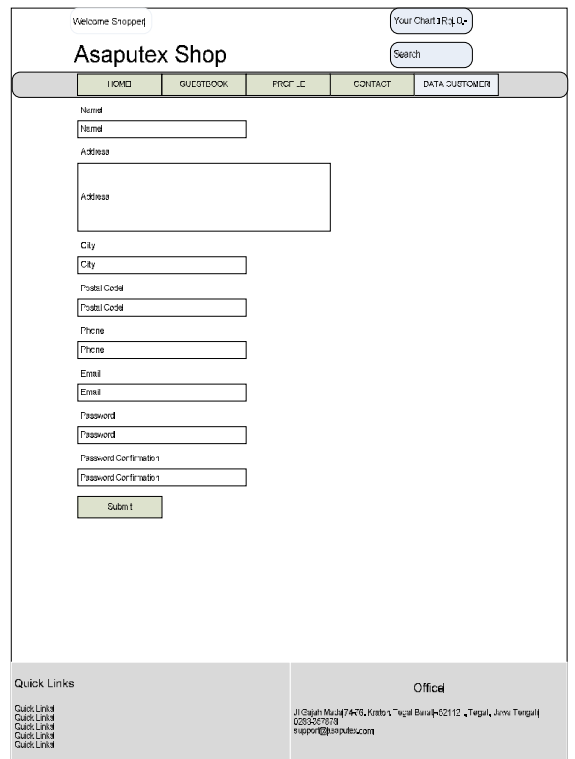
Welcome Shopper

Your Chart : Rp 0,-

Asaputex Shop

Search

HOME GUESTBOOK PROFILE CONTACT DATA CUSTOMER

Name

Name

Address

Address

City

City

Postal Code

Postal Code

Phone

Phone

Email

Email

Password

Password

Password Confirmation

Password Confirmation

Submit

Quick Links

Quick Link
Quick Link
Quick Link
Quick Link
Quick Link

Office

Jl Gajah Mada 74-76, Kraton, Tegal Barat - 52112 , Tegal, Jawa Tengah
0283-357878
support@asaputex.com